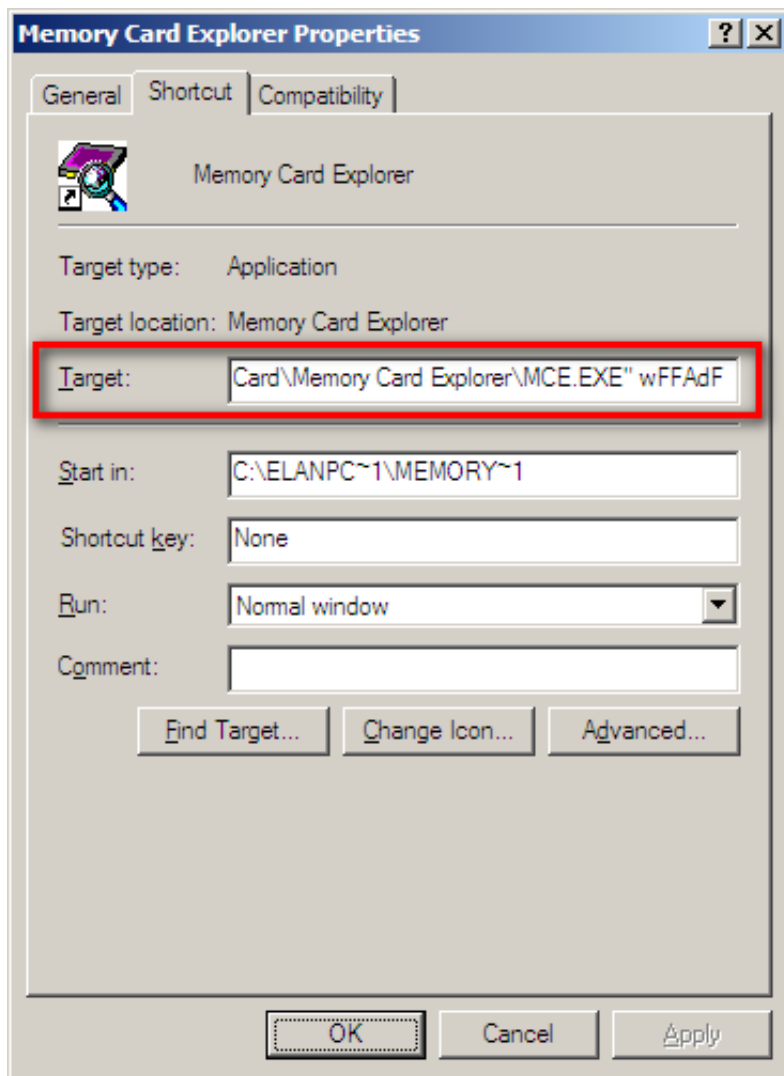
Memory Card Explorer Properties

?
X

General
Shortcut
Compatibility

Memory Card Explorer

Target type: Application

Target location: Memory Card Explorer

Target: Card\Memory Card Explorer\MCE.EXE" wFFAdF

Start in: C:\ELANPC~1\MEMORY~1

Shortcut key: None

Run: Normal window

Comment:

Find Target...
Change Icon...
Advanced...

OK
Cancel
Apply